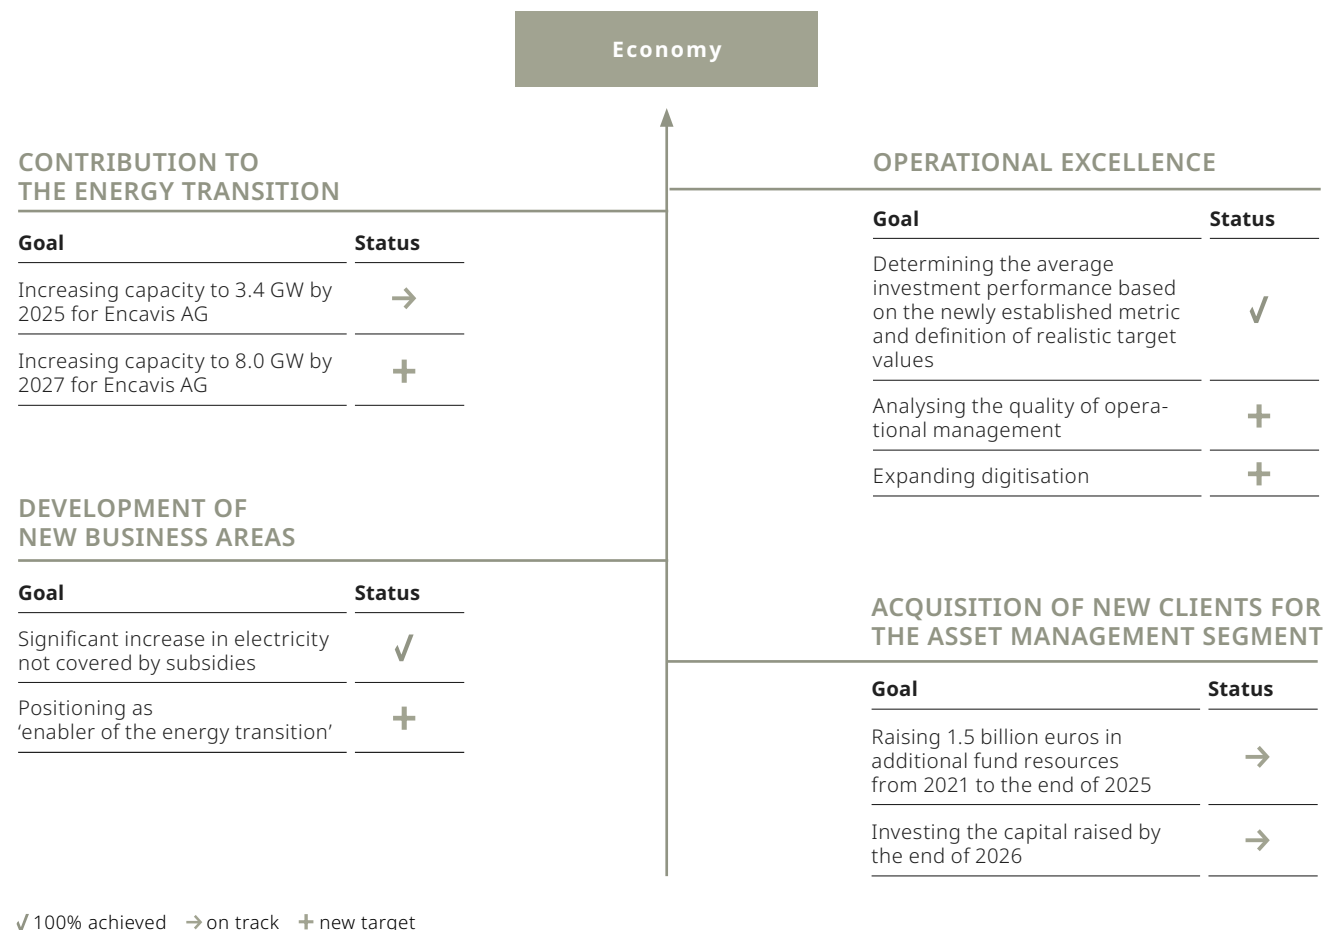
Economy

CONTRIBUTION TO THE ENERGY TRANSITION

| Goal | Status |
|---|---|
| Increasing capacity to 3.4 GW by 2025 for Encavis AG | → |
| Increasing capacity to 8.0 GW by 2027 for Encavis AG | + |

DEVELOPMENT OF NEW BUSINESS AREAS

| Goal | Status |
|---|---|
| Significant increase in electricity not covered by subsidies | √ |
| Positioning as 'enabler of the energy transition' | + |

OPERATIONAL EXCELLENCE

| Goal | Status |
|---|---|
| Determining the average investment performance based on the newly established metric and definition of realistic target values | √ |
| Analysing the quality of operational management | + |
| Expanding digitisation | + |

ACQUISITION OF NEW CLIENTS FOR THE ASSET MANAGEMENT SEGMENT

| Goal | Status |
|---|---|
| Raising 1.5 billion euros in additional fund resources from 2021 to the end of 2025 | → |
| Investing the capital raised by the end of 2026 | → |

√ 100% achieved → on track + new target